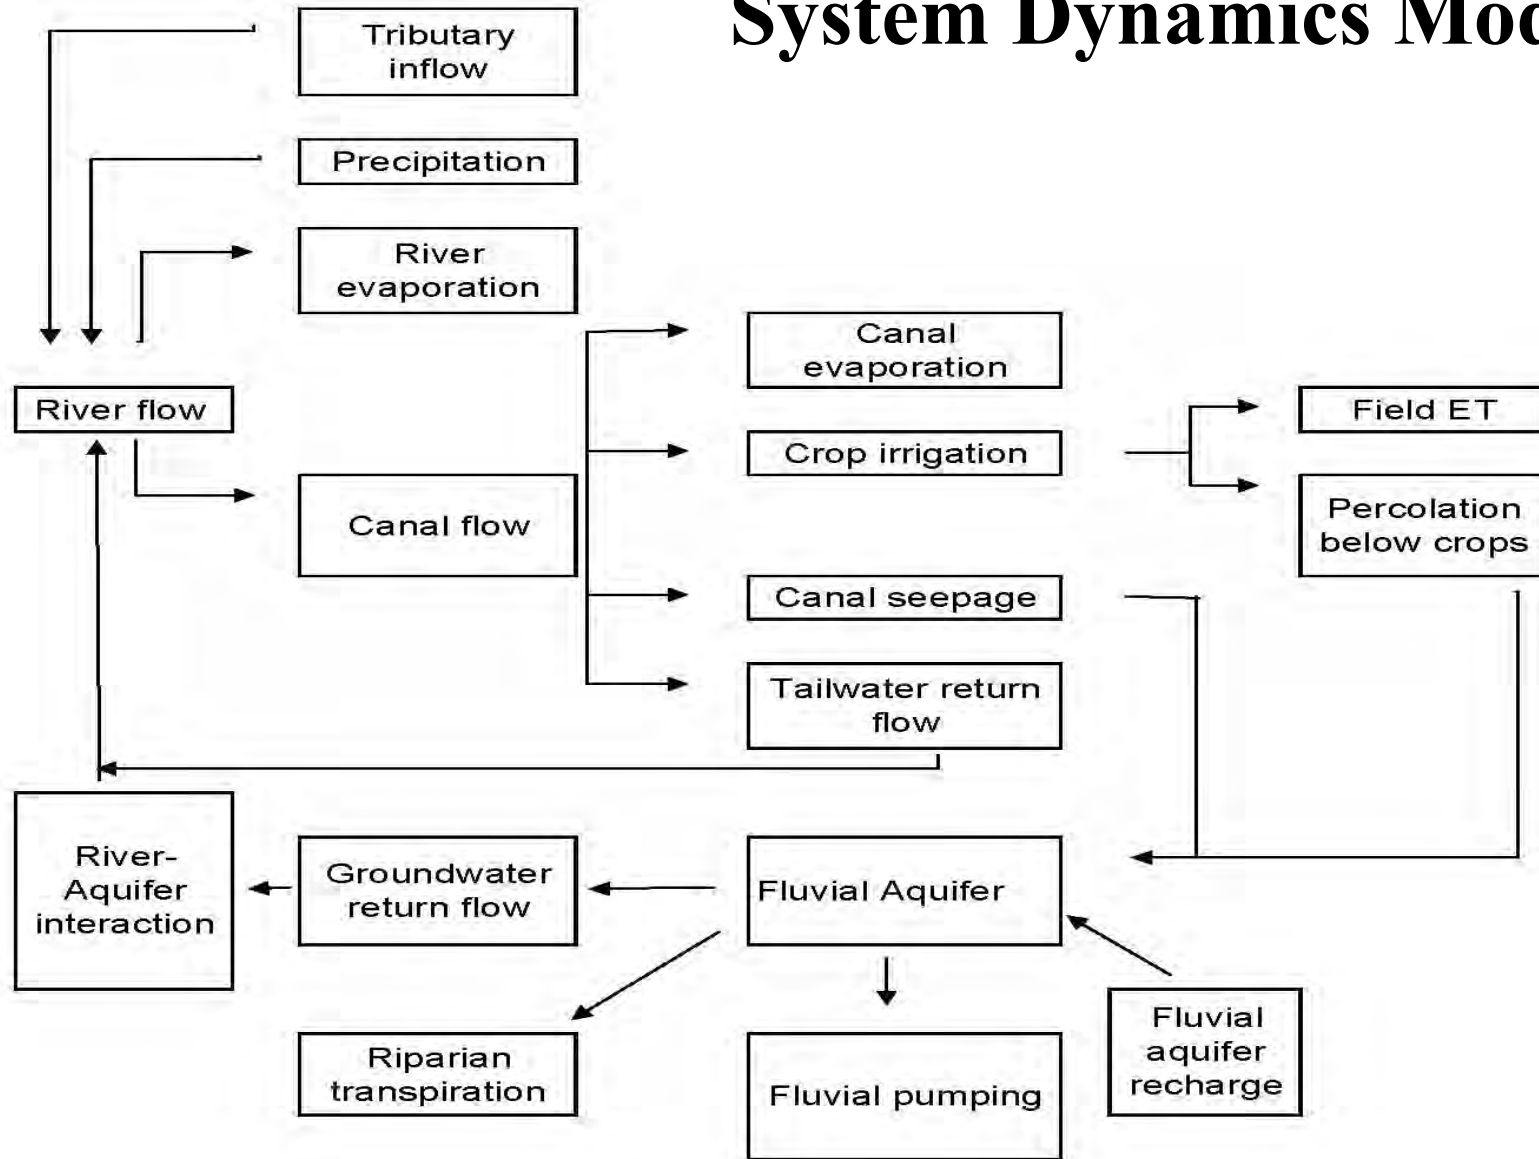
System Dynamics Mod

Tributary inflow

Precipitation

River evaporation

River flow

Canal flow

Canal evaporation

Crop irrigation

Canal seepage

Tailwater return flow

Field ET

Percolation below crops

River-Aquifer interaction

Groundwater return flow

Fluvial Aquifer

Riparian transpiration

Fluvial pumping

Fluvial aquifer recharge